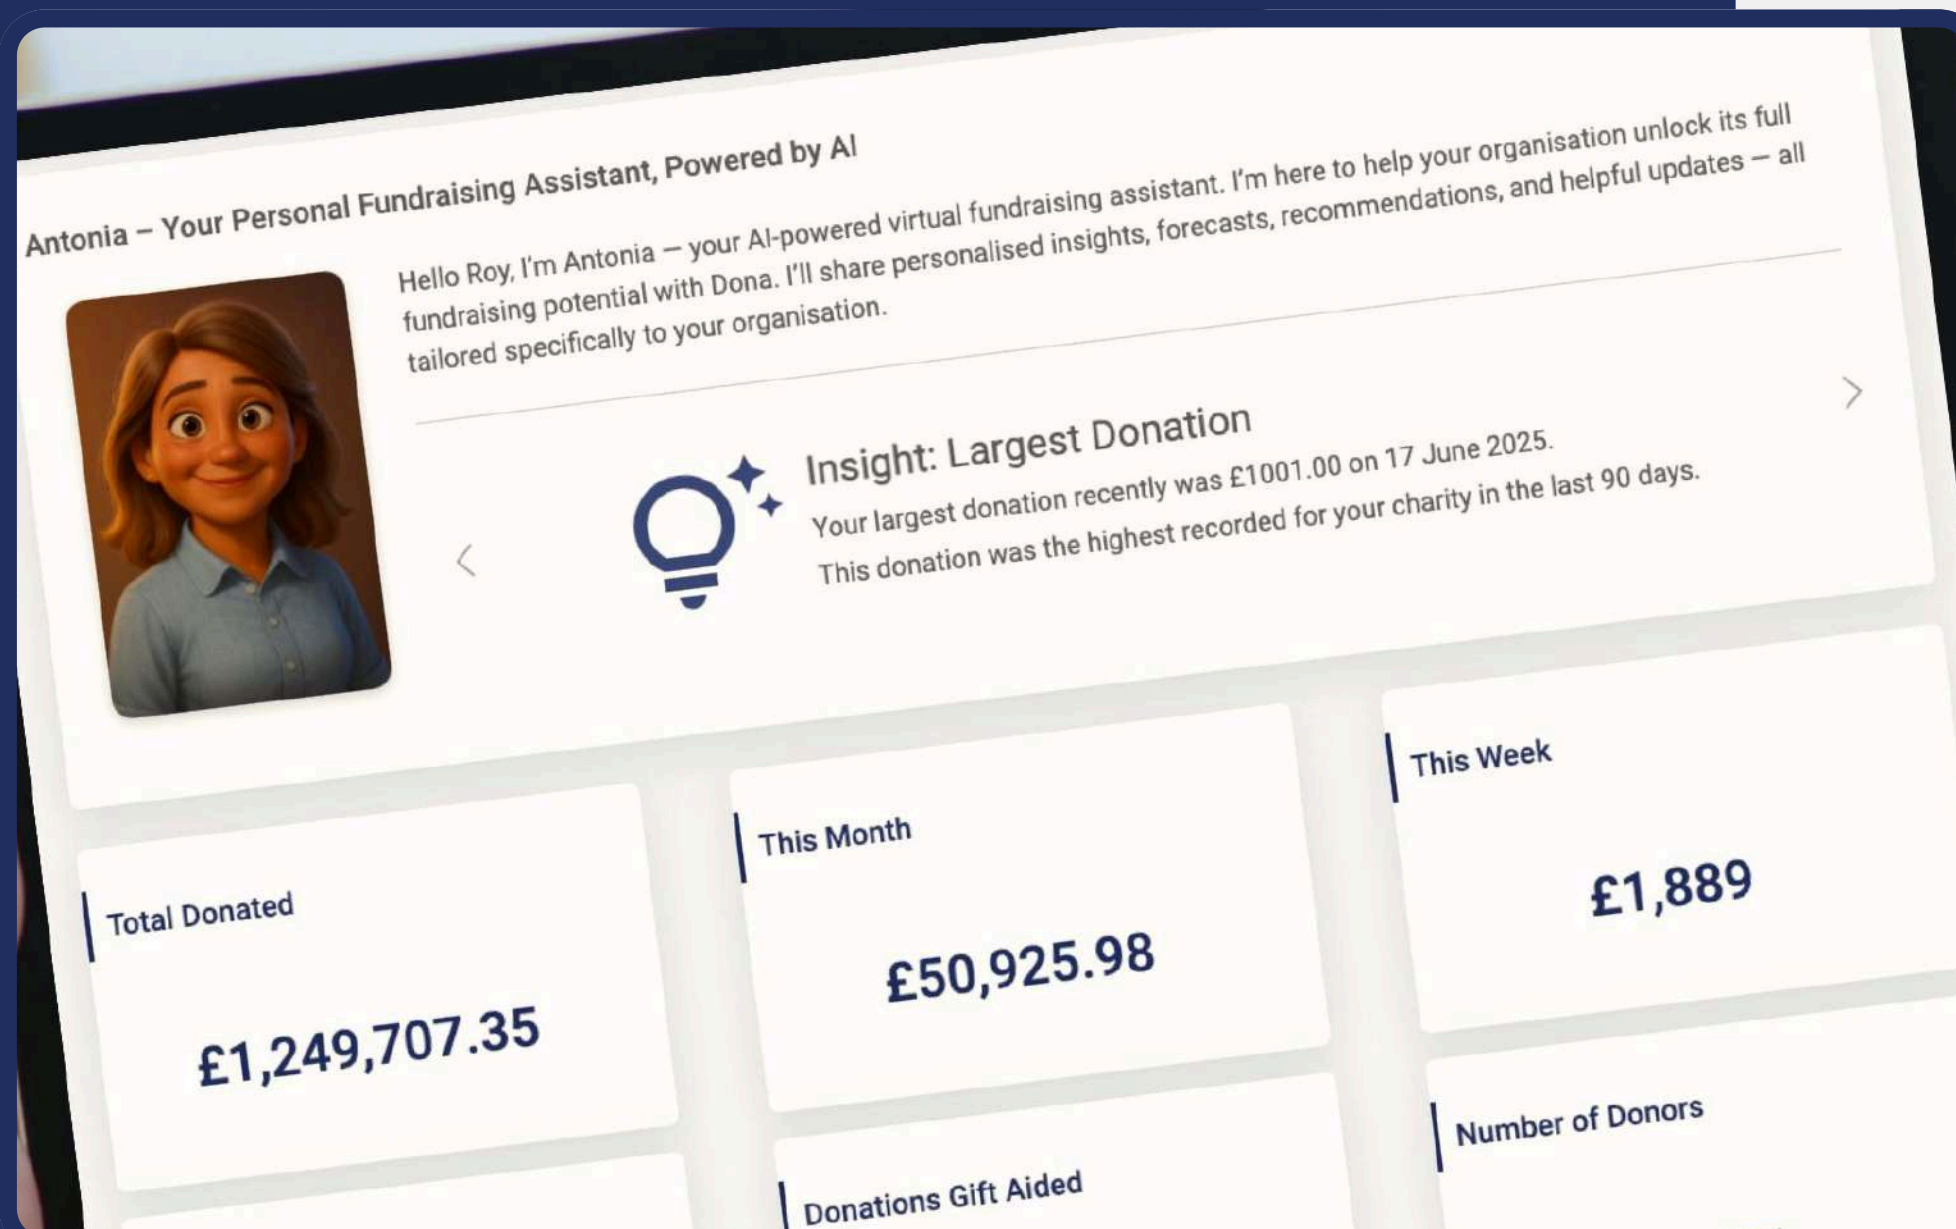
Antonia – Your Personal Fundraising Assistant, Powered by AI

Hello Roy, I'm Antonia — your AI-powered virtual fundraising assistant. I'm here to help your organisation unlock its full fundraising potential with Dona. I'll share personalised insights, forecasts, recommendations, and helpful updates — all tailored specifically to your organisation.

Insight: Largest Donation

Your largest donation recently was £1001.00 on 17 June 2025.
This donation was the highest recorded for your charity in the last 90 days.

Total Donated

£1,249,707.35

This Month

£50,925.98

This Week

£1,889

Donations Gift Aided

Number of Donors